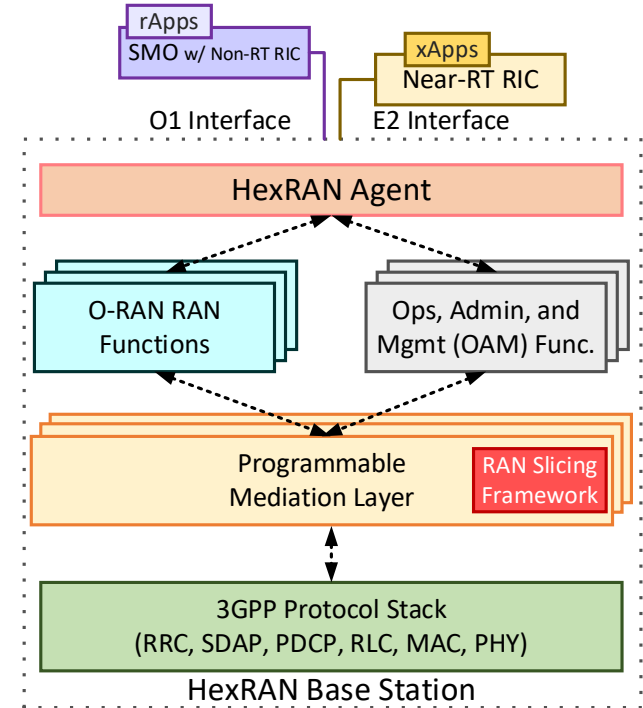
rApps
SMO w/ Non-RT RIC

xApps
Near-RT RIC

O1 Interface

E2 Interface

HexRAN Agent

O-RAN RAN Functions

Ops, Admin, and Mgmt (OAM) Func.

Programmable Mediation Layer

RAN Slicing Framework

3GPP Protocol Stack (RRC, SDAP, PDCP, RLC, MAC, PHY)

HexRAN Base Station